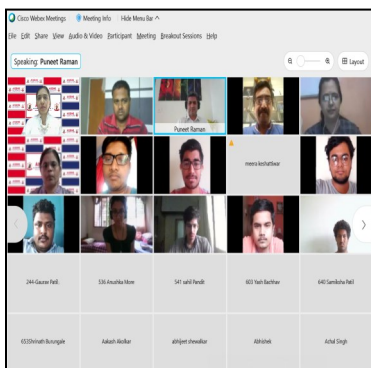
Cisco Webex Meetings | Meeting Info | Hide Menu Bar ^

File Edit Share View Audio & Video Participant Meeting Breakout Sessions Help

Speaking: Puneet Raman

Layout

Puneet Raman

meera keshattiwar

244-Gaurav Patil

536 Anushka More

541 sahil Pandit

603 Yash Bachhav

640 Samiksha Patil

653Shrinath Burungale

Aakash Akolkar

abhijeet shewalkar

Abhishek

Achal Singh